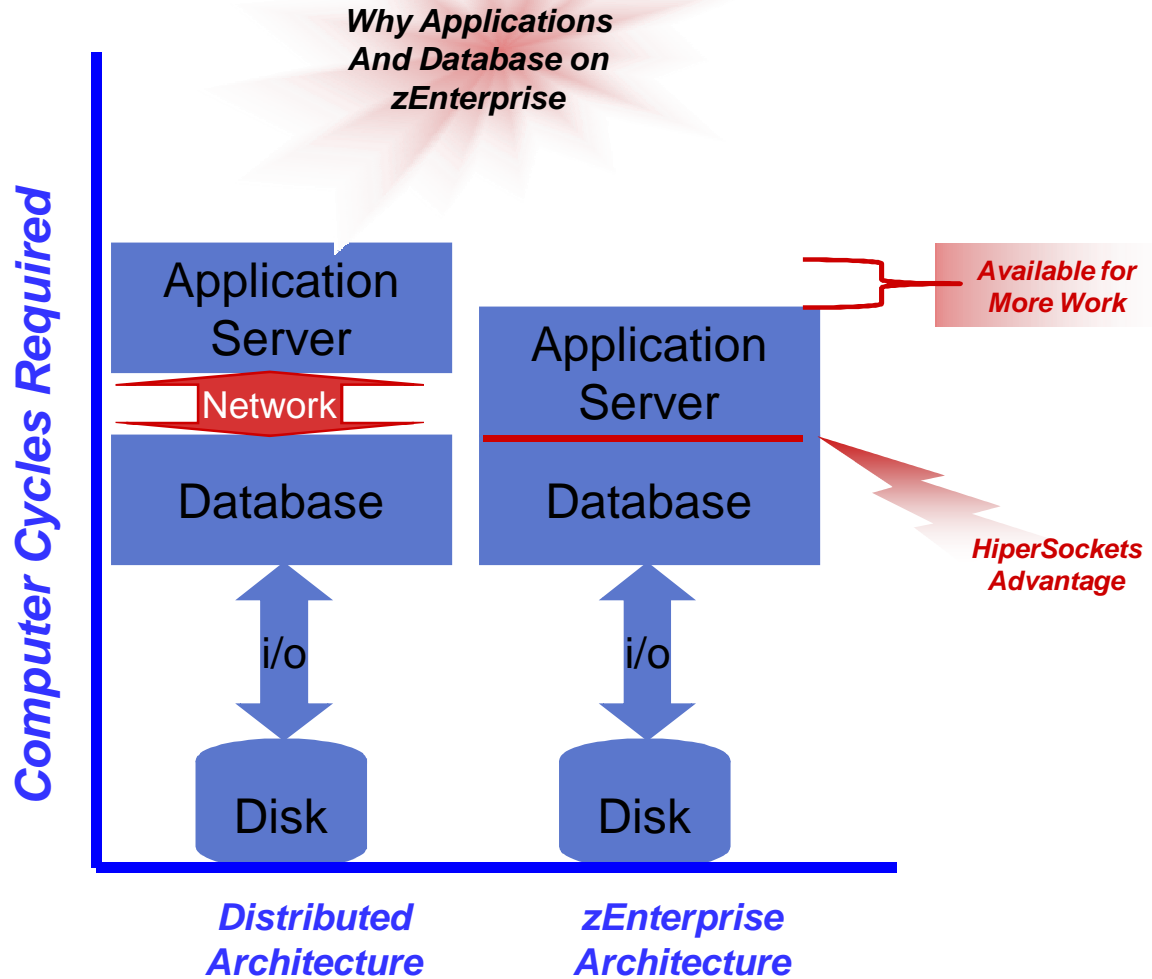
Why Applications And Database on zEnterprise

Computer Cycles Required

Application Server

Network

Database

i/o

Disk

Application Server

Database

i/o

Disk

Available for More Work

HiperSockets Advantage

Distributed Architecture

zEnterprise Architecture